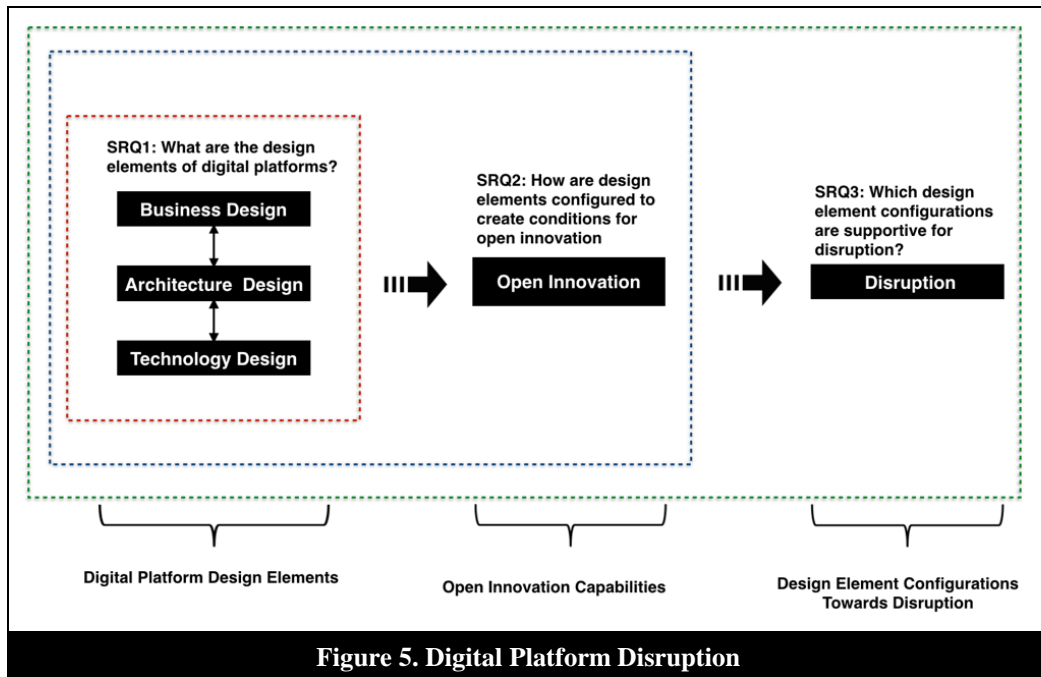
SRQ1: What are the design elements of digital platforms?

Business Design

Architecture Design

Technology Design

SRQ2: How are design elements configured to create conditions for open innovation

Open Innovation

SRQ3: Which design element configurations are supportive for disruption?

Disruption

Digital Platform Design Elements

Open Innovation Capabilities

Design Element Configurations Towards Disruption

Figure 5. Digital Platform Disruption